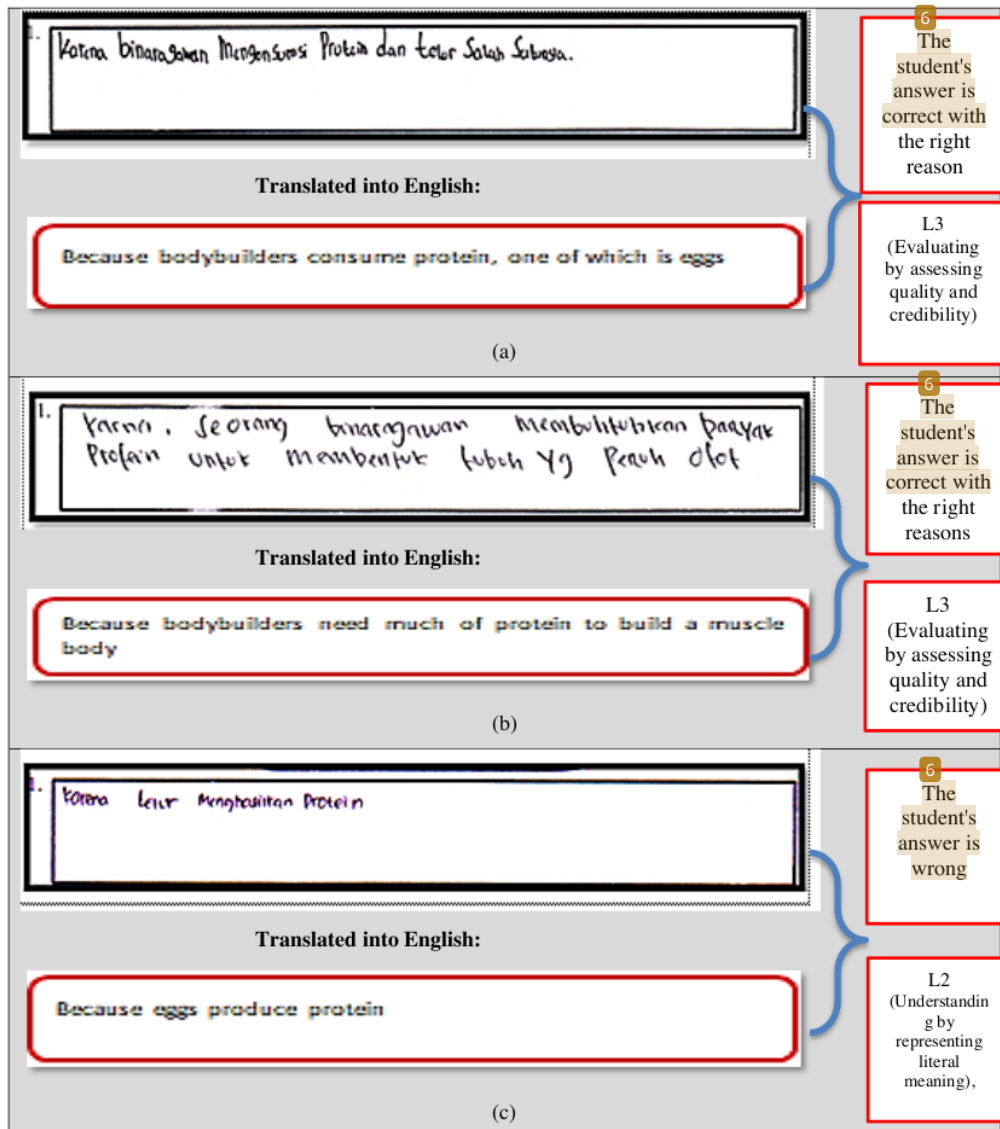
1. Karena binaragawan Mengonsumsi Protein dan telur Salah Satunya.

Translated into English:

Because bodybuilders consume protein, one of which is eggs

(a)

6
The student's answer is correct with the right reason

L3 (Evaluating by assessing quality and credibility)

1. Karna, seorang binaragawan Membutuhkan banyak Protein untuk membentuk tubuh yg Penuh otot

Translated into English:

Because bodybuilders need much of protein to build a muscle body

(b)

6
The student's answer is correct with the right reasons

L3 (Evaluating by assessing quality and credibility)

1. Karena telur Menghasilkan Protein

Translated into English:

Because eggs produce protein

(c)

6
The student's answer is wrong

L2 (Understanding by representing literal meaning),